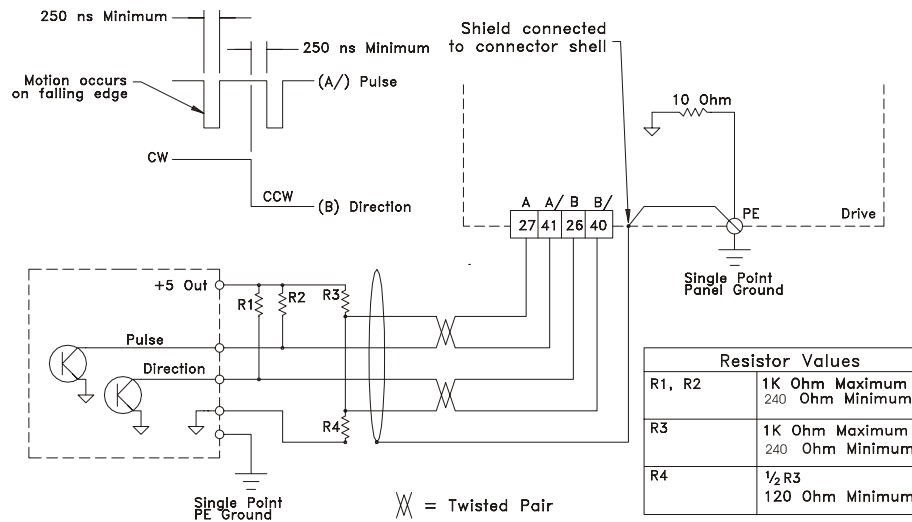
250 ns Minimum

250 ns Minimum

Motion occurs on falling edge

(A/) Pulse

CW

CCW

(B) Direction

Shield connected to connector shell

10 Ohm

A A/ B B/

27 41 26 40

PE

Drive

Single Point Panel Ground

+5 Out

R1

R2

R3

Pulse

Direction

R4

Single Point PE Ground

= Twisted Pair

| Resistor Values | |
|---|---|
| R1, R2 | 1K Ohm Maximum 240 Ohm Minimum |
| R3 | 1K Ohm Maximum 240 Ohm Minimum |
| R4 | $\frac{1}{2}$ R3 120 Ohm Minimum |